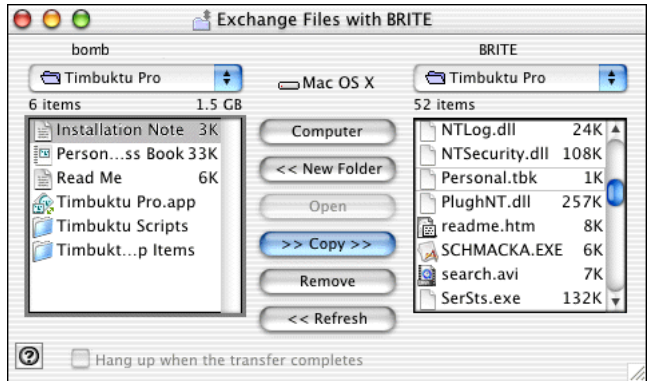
Exchange Files with BRITE

bomb

Timbuktu Pro

6 items 1.5 GB

| | |
|---|---|
| Installation Note | 3K |
| Person...ss Book | 33K |
| Read Me | 6K |
| Timbuktu Pro.app | |
| Timbuktu Scripts | |
| Timbukt...p Items | |

Mac OS X

Computer

<< New Folder

Open

>> Copy >>

Remove

<< Refresh

BRITE

Timbuktu Pro

52 items

| | |
|---|---|
| NTLog.dll | 24K |
| NTSecurity.dll | 108K |
| Personal.tbk | 1K |
| PlughNT.dll | 257K |
| readme.htm | 8K |
| SCHMACKA.EXE | 6K |
| search.avi | 7K |
| SerSts.exe | 132K |

?

Hang up when the transfer completes